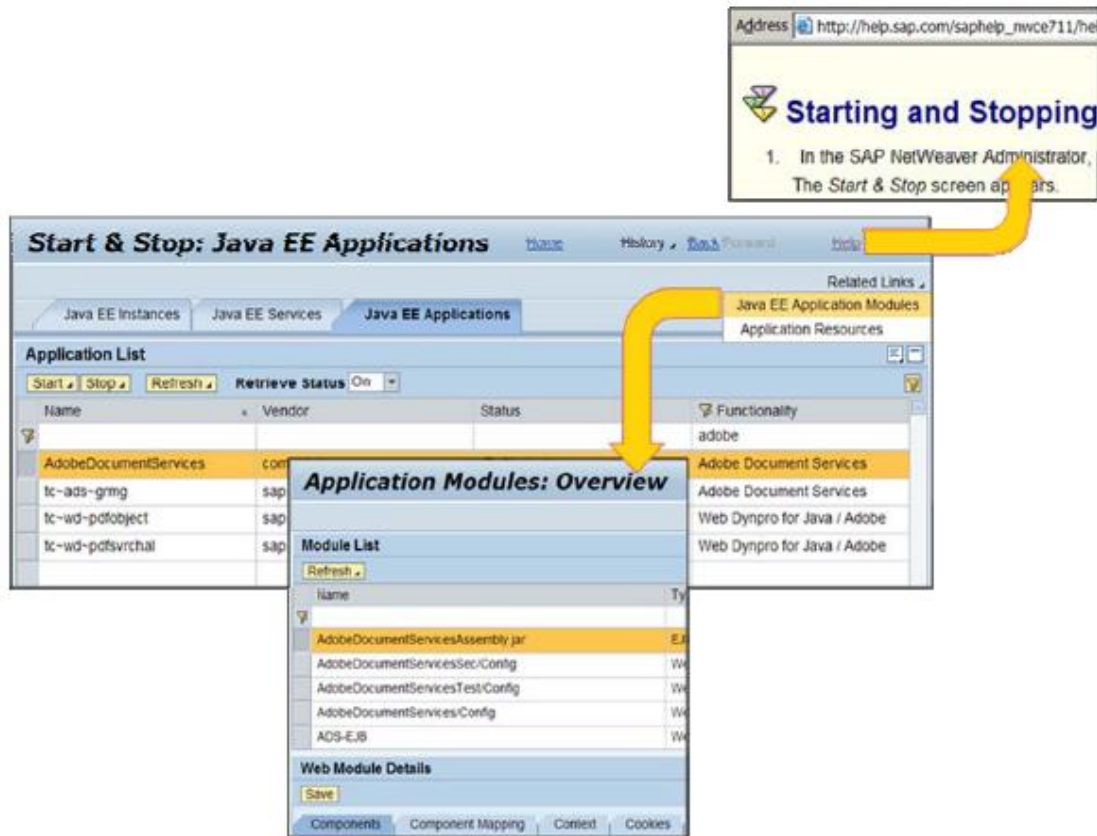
Address http://help.sap.com/saphelp_nwce711/he

Starting and Stopping

1. In the SAP NetWeaver Administrator, The *Start & Stop* screen ap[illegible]ars.

Start & Stop: Java EE Applications Home History Back Forward Help

Related Links

Java EE Instances Java EE Services Java EE Applications

Java EE Application Modules
Application Resources

Application List

Start Stop Refresh Retrieve Status On

| Name | Vendor | Status | Functionality |
|---|---|---|---|
| | | | adobe |
| AdobeDocumentServices | com | | Adobe Document Services |
| tc~ads~grmg | sap | | Adobe Document Services |
| tc~wd~pdfobject | sap | | Web Dynpro for Java / Adobe |
| tc~wd~pdfsvrchal | sap | | Web Dynpro for Java / Adobe |

Application Modules: Overview

Module List

Refresh

| Name | Ty |
|---|---|
| | |
| AdobeDocumentServicesAssembly.jar | EJ |
| AdobeDocumentServicesSec/Config | We |
| AdobeDocumentServicesTest/Config | We |
| AdobeDocumentServices/Config | We |
| ADS-EJB | We |

Web Module Details

Save

Components Component Mapping Context Cookies